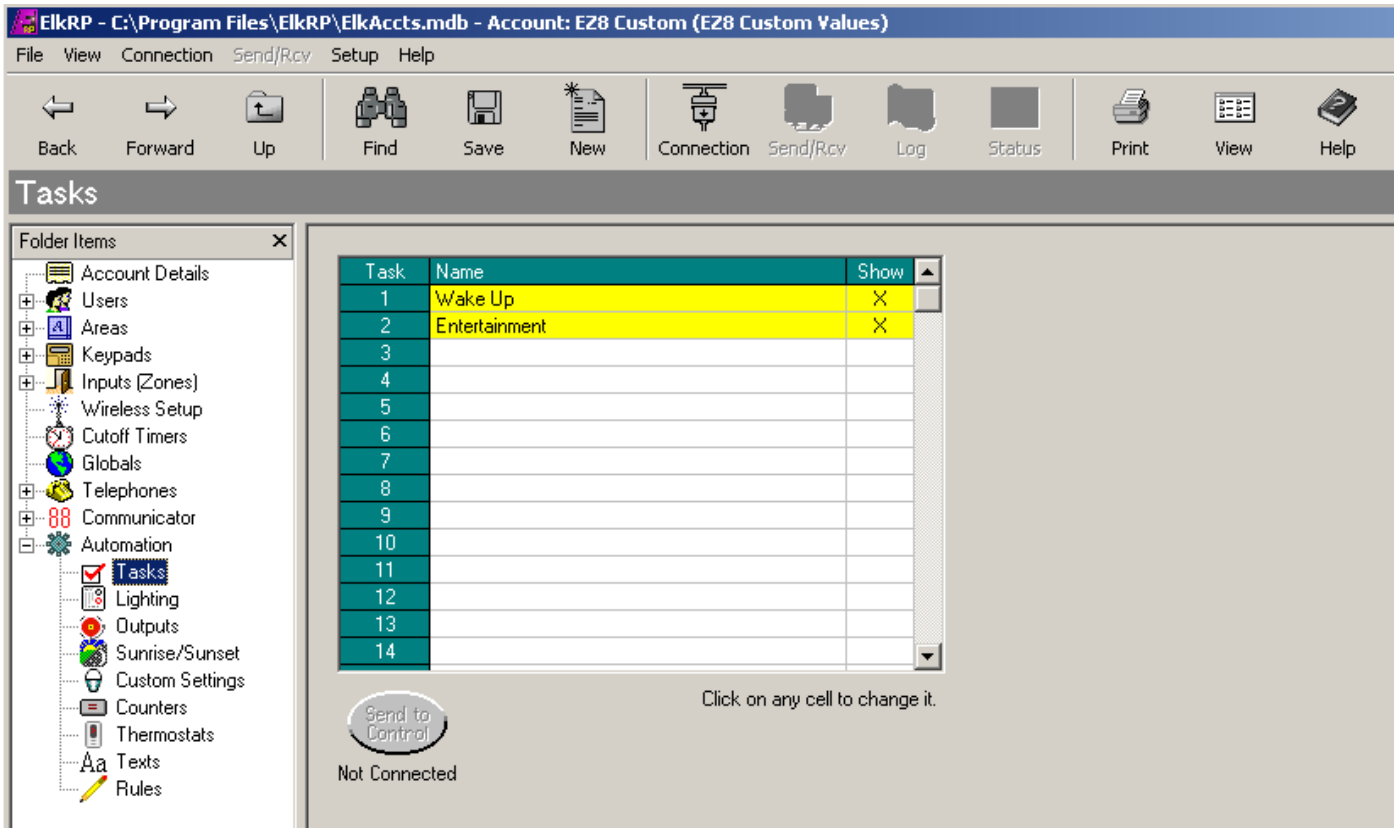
ElkRP - C:\Program Files\ElkRP\ElkAccts.mdb - Account: EZ8 Custom (EZ8 Custom Values)

File View Connection Send/Rcv Setup Help

Back Forward Up Find Save New Connection Send/Rcv Log Status Print View Help

Tasks

Folder Items ×

Account Details
Users
Areas
Keypads
Inputs (Zones)
Wireless Setup
Cutoff Timers
Globals
Telephones
Communicator
Automation
Tasks
Lighting
Outputs
Sunrise/Sunset
Custom Settings
Counters
Thermostats
Texts
Rules

| Task | Name | Show |
|---|---|---|
| 1 | Wake Up | X |
| 2 | Entertainment | X |
| 3 | | |
| 4 | | |
| 5 | | |
| 6 | | |
| 7 | | |
| 8 | | |
| 9 | | |
| 10 | | |
| 11 | | |
| 12 | | |
| 13 | | |
| 14 | | |

Send to Control

Not Connected

Click on any cell to change it.